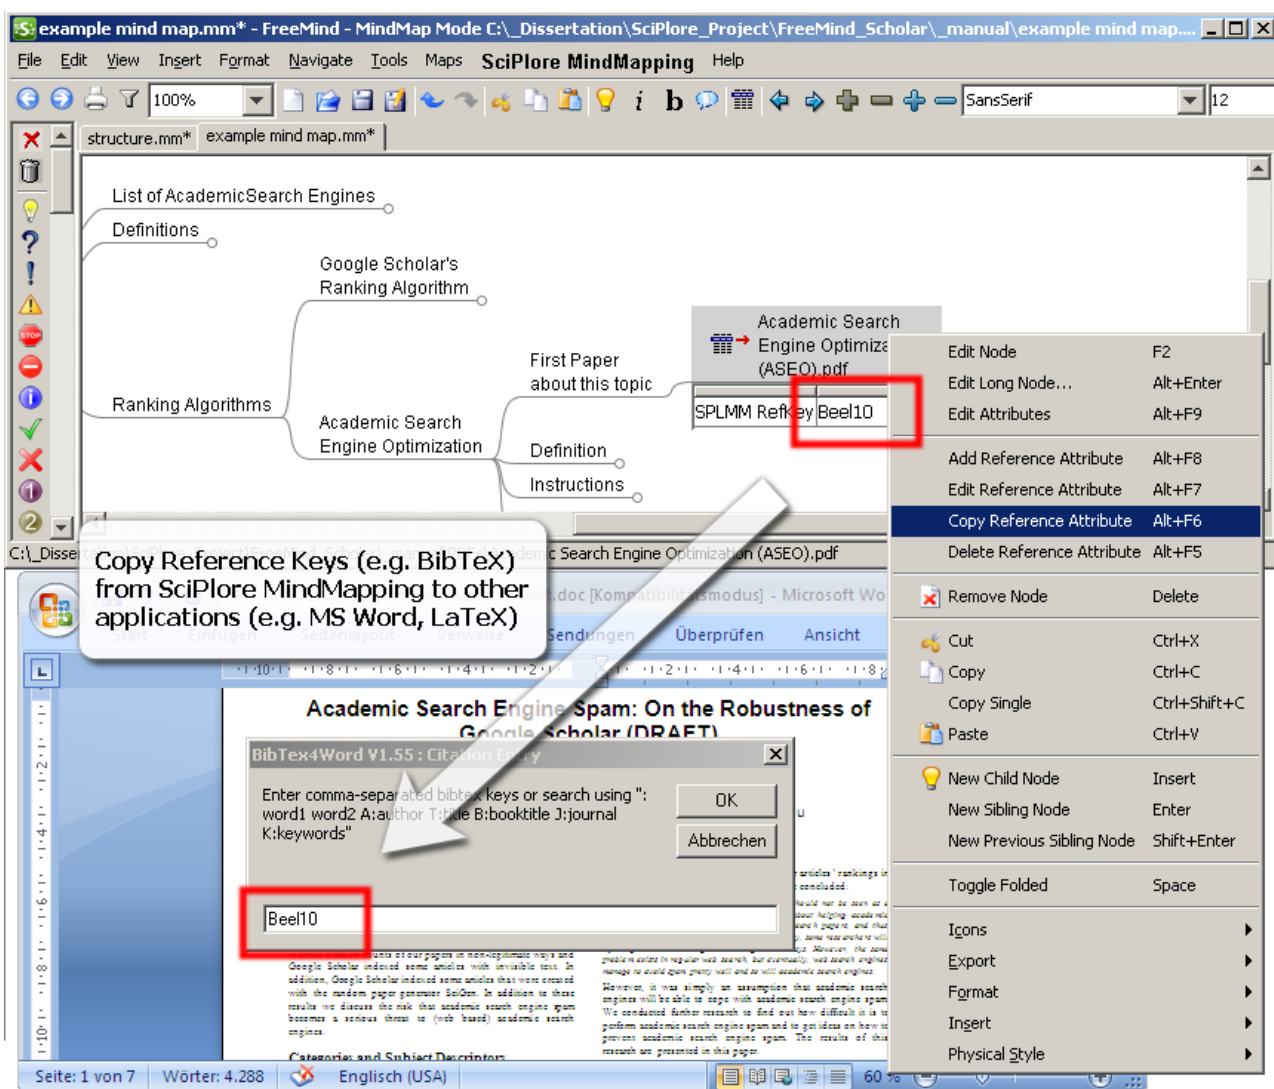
example mind map.mm* - FreeMind - MindMap Mode C:\_Dissertation\SciPlore_Project\FreeMind_Scholar\_manual\example mind map....

File Edit View Insert Format Navigate Tools Maps SciPlore MindMapping Help

100%

SansSerif 12

structure.mm* example mind map.mm*

List of AcademicSearch Engines

Definitions

Google Scholar's Ranking Algorithm

Ranking Algorithms

Academic Search Engine Optimization

First Paper about this topic

Definition

Instructions

Academic Search Engine Optimiza (ASEO).pdf

SPLMM RefKey Beel10

Edit Node F2
Edit Long Node... Alt+Enter
Edit Attributes Alt+F9
Add Reference Attribute Alt+F8
Edit Reference Attribute Alt+F7
Copy Reference Attribute Alt+F6
Delete Reference Attribute Alt+F5
Remove Node Delete
Cut Ctrl+X
Copy Ctrl+C
Copy Single Ctrl+Shift+C
Paste Ctrl+V
New Child Node Insert
New Sibling Node Enter
New Previous Sibling Node Shift+Enter
Toggle Folded Space
Icons
Export
Format
Insert
Physical Style

C:\_Disse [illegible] c Search Engine Optimization (ASEO).pdf

Copy Reference Keys (e.g. BibTeX) from SciPlore MindMapping to other applications (e.g. MS Word, LaTeX)

.doc [Kompatibilitätsmodus] - Microsoft Wo

Sendungen Überprüfen Ansicht

Academic Search Engine Spam: On the Robustness of Google Scholar (DRAFT)

BibTex4Word V1.55 : Citation Entry

Enter comma-separated bibtex keys or search using ": word1 word2 A:author T:title B:booktitle J:journal K:keywords"

OK

Abbrechen

Beel10

Categories and Subject Descriptors

Seite: 1 von 7 Wörter: 4.288 Englisch (USA) 60 %